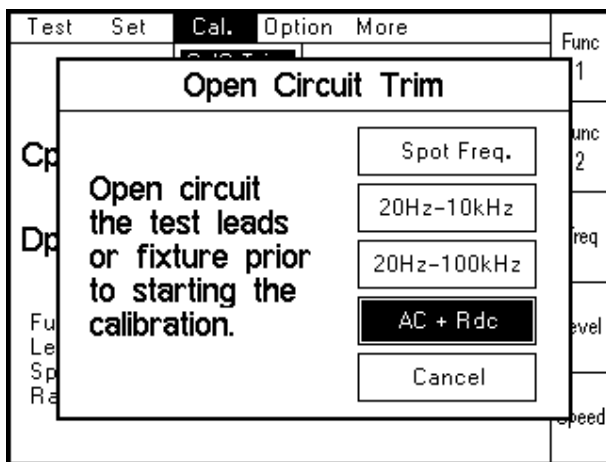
Test Set Cal. Option More

Func 1

Open Circuit Trim

Cp

unc 2

Open circuit the test leads or fixture prior to starting the calibration.

Dp

Spot Freq.

20Hz-10kHz

20Hz-100kHz

AC + Rdc

Cancel

req

evel

peed

Fu
Le
Sp
Ra